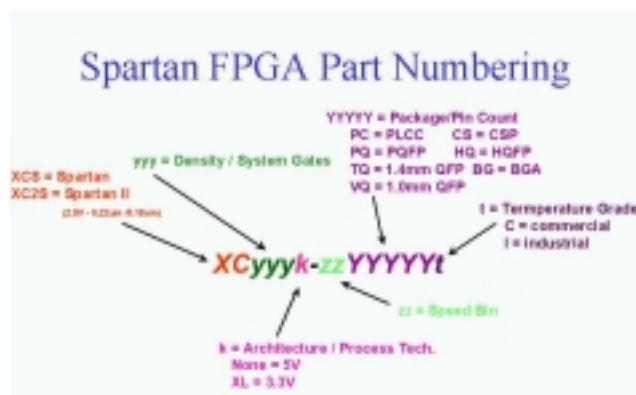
Spartan FPGA Part Numbering

XCS = Spartan
XC2S = Spartan II
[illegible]

yyy = Density / System Gates

YYYYY = Package/Pin Count
PC = PLCC CS = CSP
PQ = PQFP HQ = HQFP
TQ = 1.4mm QFP BG = BGA
VQ = 1.0mm QFP

t = Temperature Grade
C = commercial
I = industrial

XCyyyk-zzYYYYYt

zz = Speed Bin

k = Architecture / Process Tech.
None = 5V
XL = 3.3V